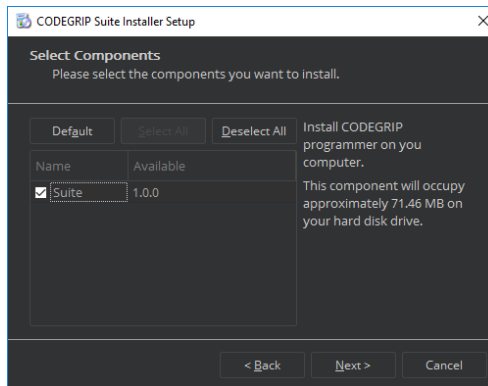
CODEGRIP Suite Installer Setup

Select Components
Please select the components you want to install.

Default | Select All | Deselect All

| Name | Available |
|---|---|
| ☑ Suite | 1.0.0 |

Install CODEGRIP programmer on you computer.

This component will occupy approximately 71.46 MB on your hard disk drive.

< Back | Next > | Cancel